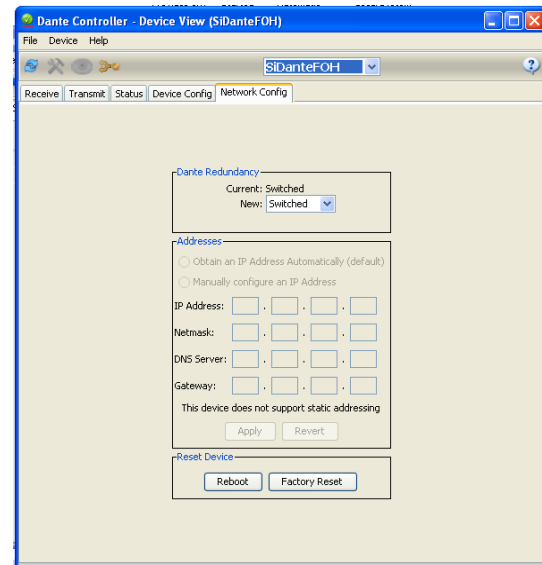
Dante Controller - Device View (SiDanteFOH)

File Device Help

SiDanteFOH

Receive | Transmit | Status | Device Config | Network Config

Dante Redundancy
Current: Switched
New: Switched

Addresses
Obtain an IP Address Automatically (default)
Manually configure an IP Address
IP Address: . . .
Netmask: . . .
DNS Server: . . .
Gateway: . . .
This device does not support static addressing
Apply Revert

Reset Device
Reboot Factory Reset